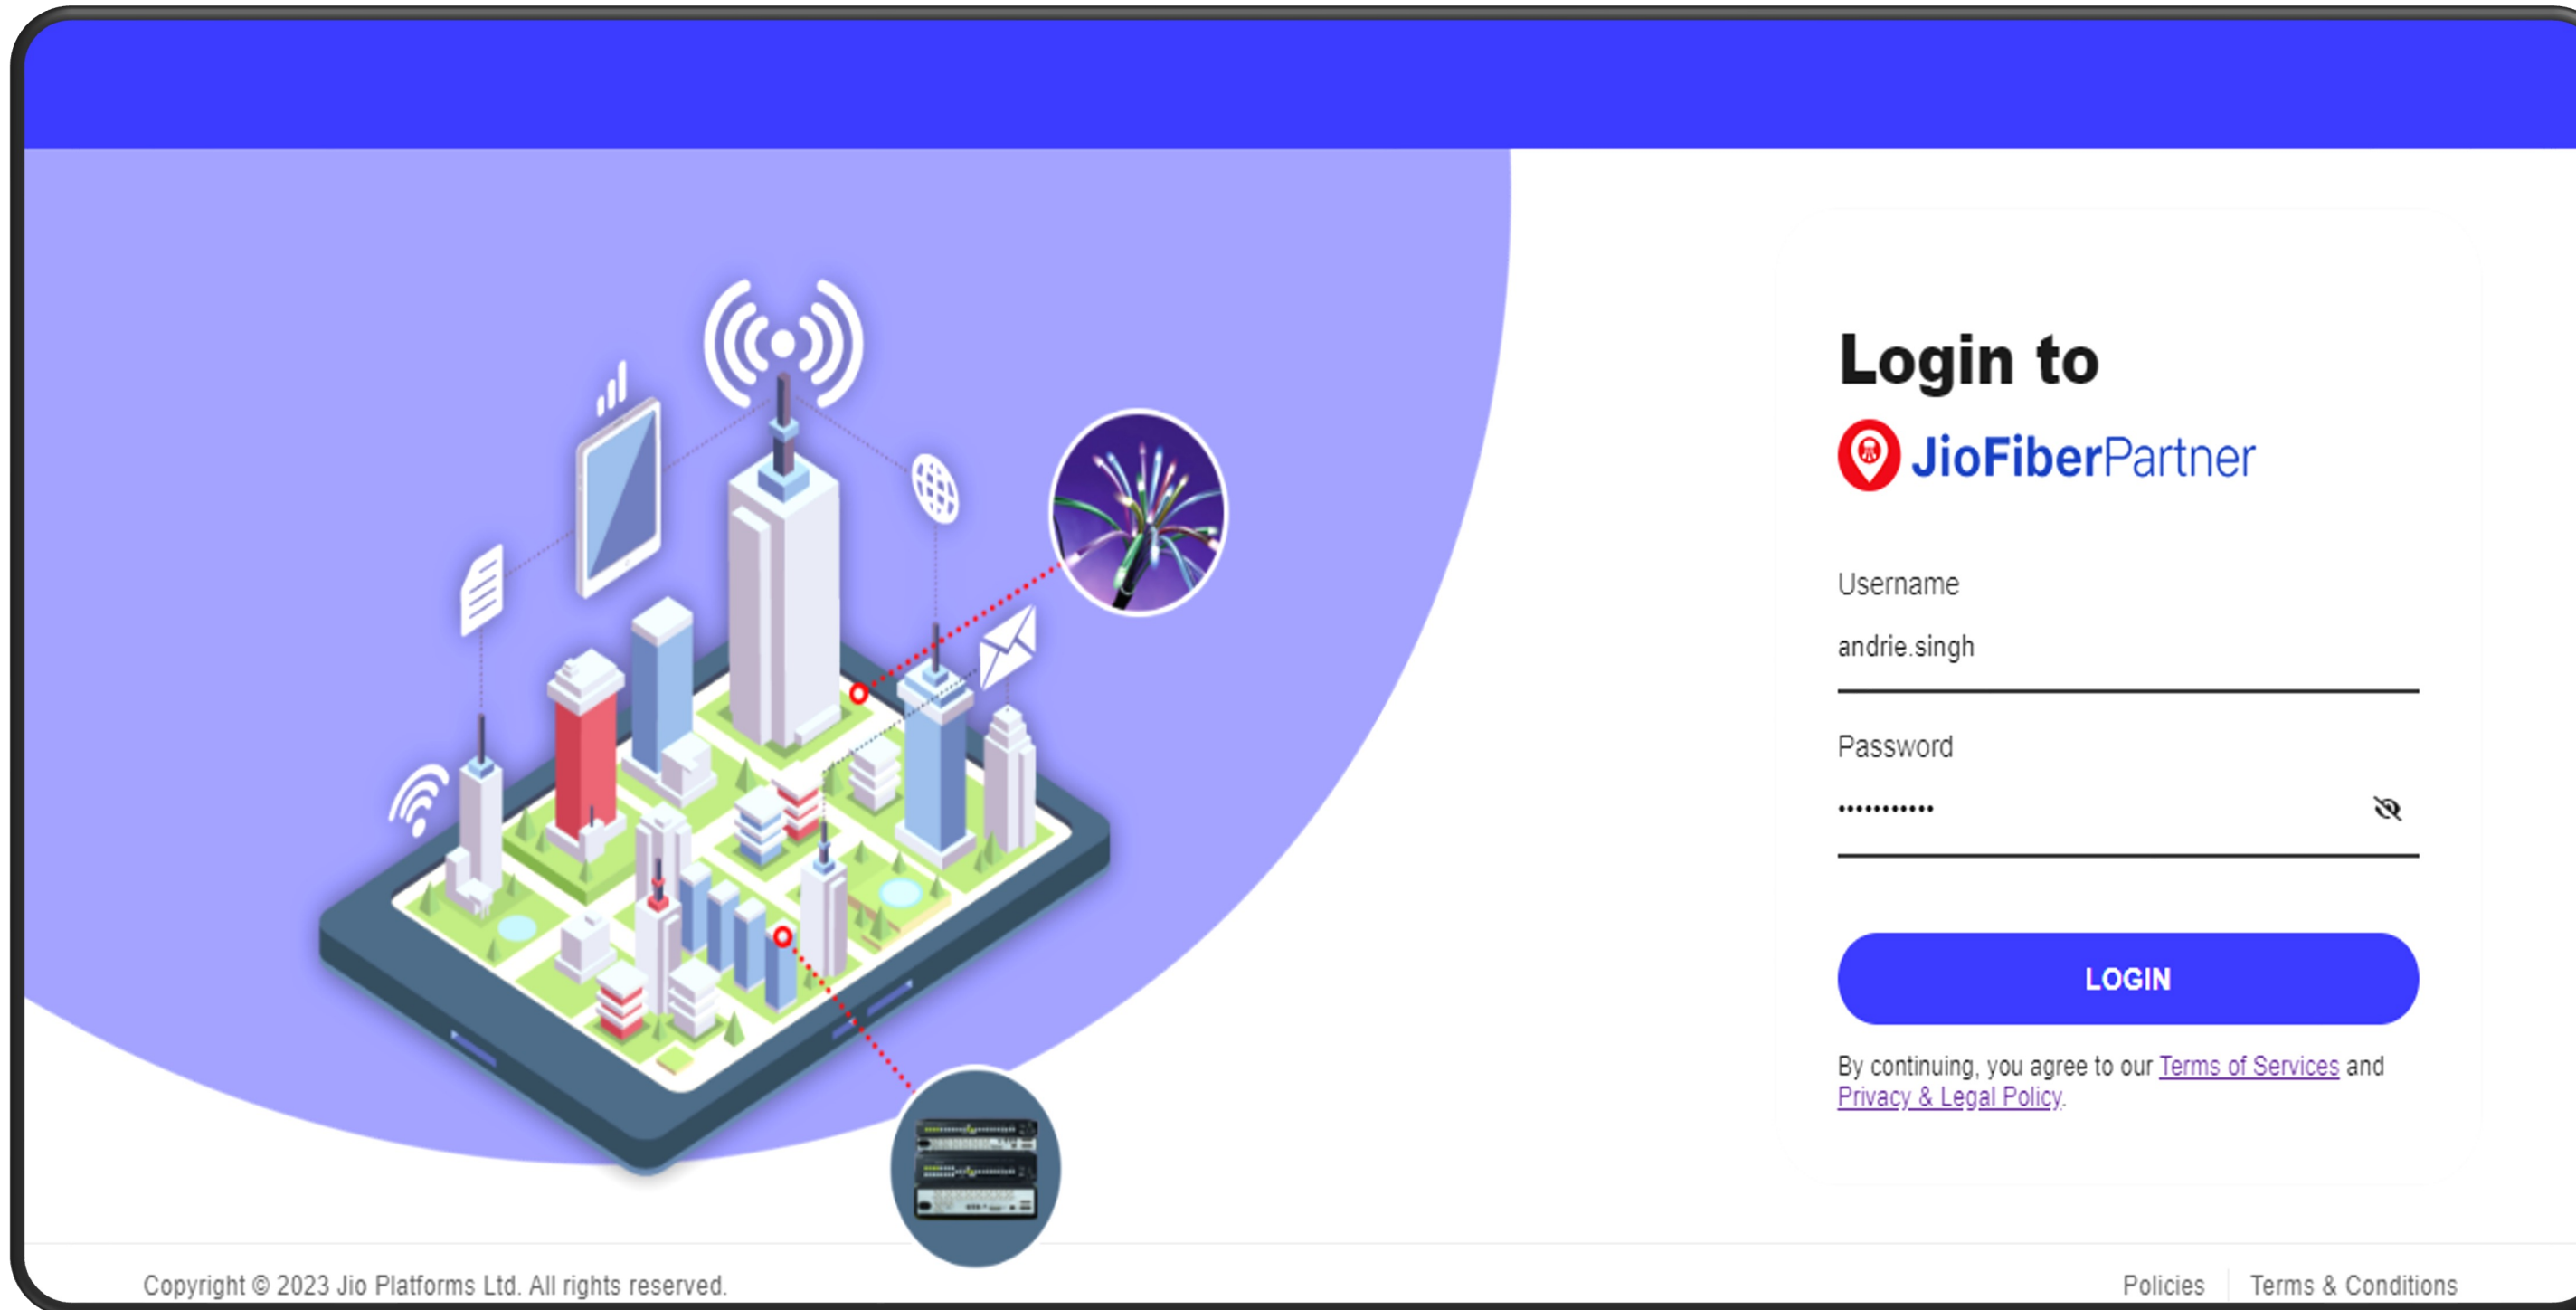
Login to

JioFiberPartner

Username

andrie.singh

Password

•••••••••••

LOGIN

By continuing, you agree to our Terms of Services and Privacy & Legal Policy.

Copyright © 2023 Jio Platforms Ltd. All rights reserved.

Policies | Terms & Conditions